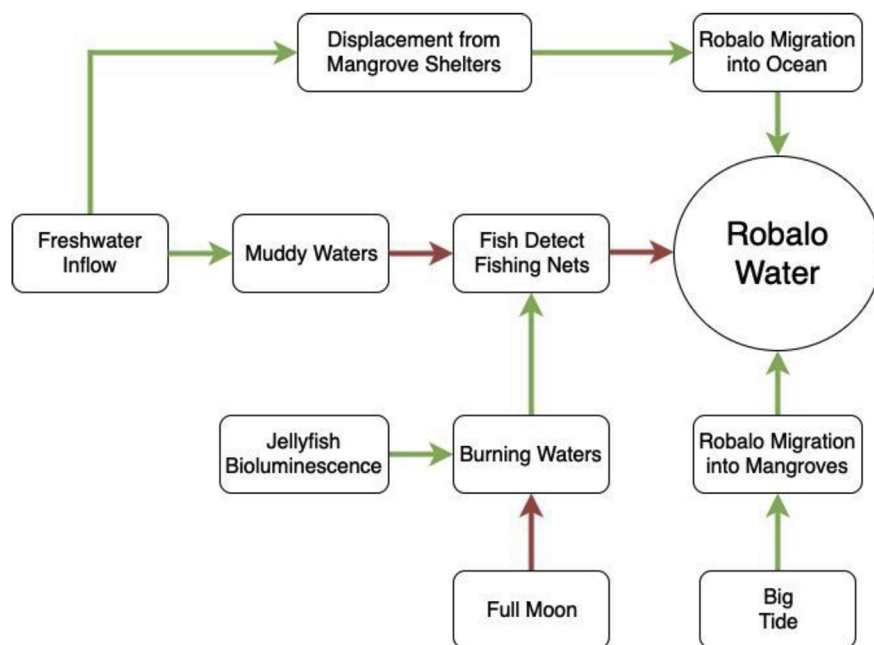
Displacement from Mangrove Shelters

Robalo Migration into Ocean

Freshwater Inflow

Muddy Waters

Fish Detect Fishing Nets

Robalo Water

Jellyfish Bioluminescence

Burning Waters

Robalo Migration into Mangroves

Full Moon

Big Tide